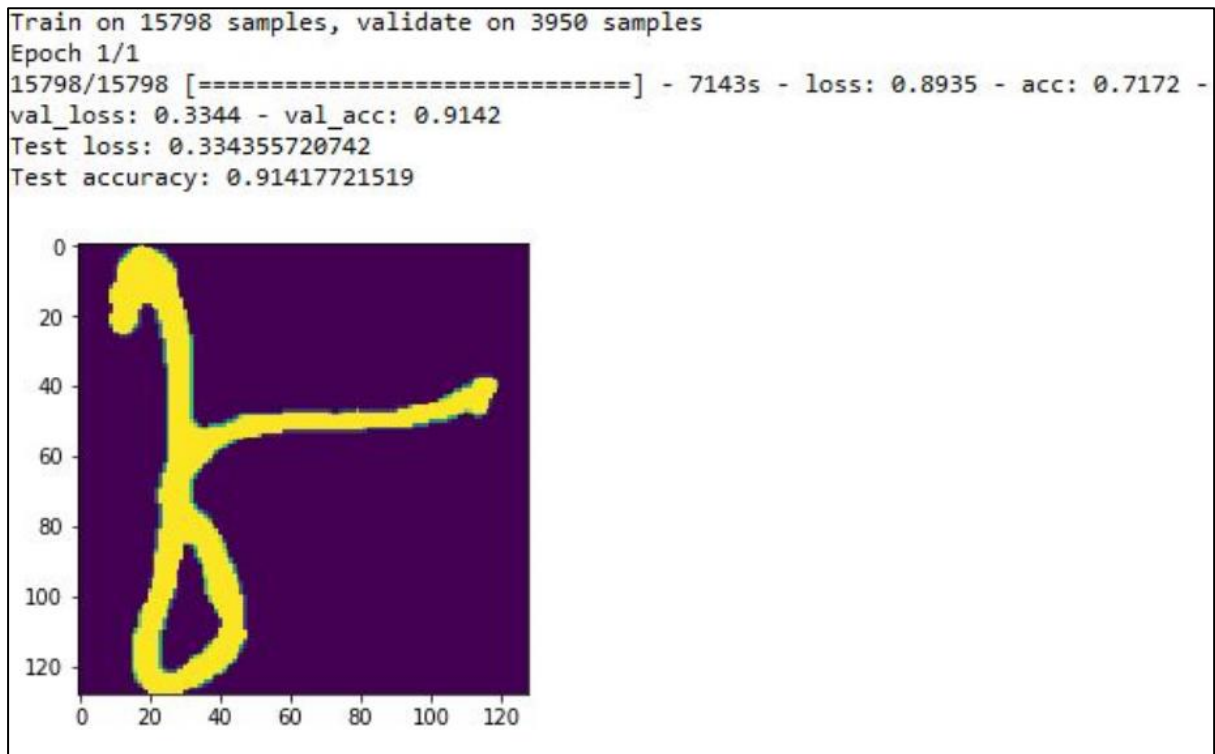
Train on 15798 samples, validate on 3950 samples
Epoch 1/1
15798/15798 [==============================] - 7143s - loss: 0.8935 - acc: 0.7172 - val_loss: 0.3344 - val_acc: 0.9142
Test loss: 0.334355720742
Test accuracy: 0.91417721519

0
20
40
60
80
100
120
0 20 40 60 80 100 120